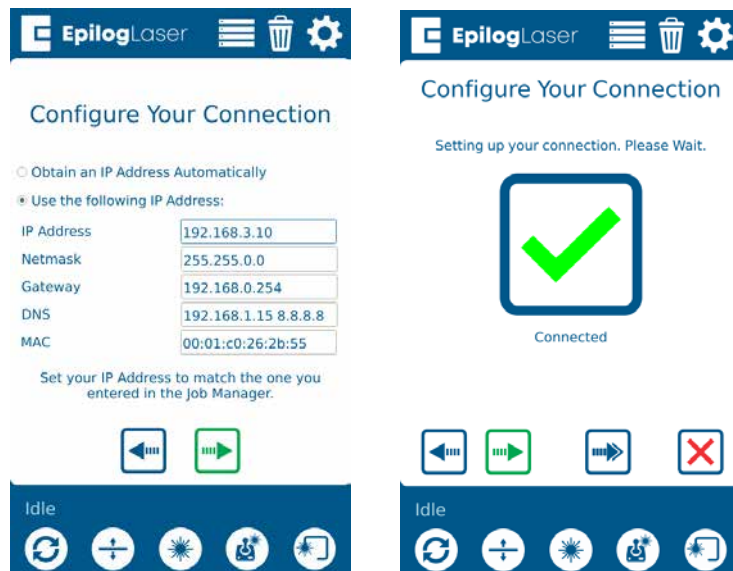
EpilogLaser

Configure Your Connection

Obtain an IP Address Automatically

Use the following IP Address:

| | |
|---|---|
| IP Address | 192.168.3.10 |
| Netmask | 255.255.0.0 |
| Gateway | 192.168.0.254 |
| DNS | 192.168.1.15 8.8.8.8 |
| MAC | 00:01:c0:26:2b:55 |

Set your IP Address to match the one you entered in the Job Manager.

Idle

EpilogLaser

Configure Your Connection

Setting up your connection. Please Wait.

Connected

Idle